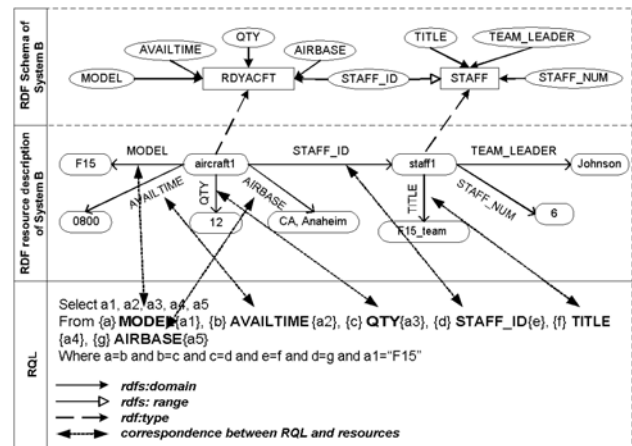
RDF Schema of System B

QTY
AVAILTIME
AIRBASE
TITLE
TEAM_LEADER
MODEL
RDYACFT
STAFF_ID
STAFF
STAFF_NUM

RDF resource description of System B

F15
MODEL
aircraft1
STAFF_ID
staff1
TEAM_LEADER
Johnson
AVAILTIME
QTY
AIRBASE
TITLE
STAFF_NUM
0800
12
CA, Anaheim
6
F15_team

RQL

Select a1, a2, a3, a4, a5
From {a} **MODEL**{a1}, {b} **AVAILTIME**{a2}, {c} **QTY**{a3}, {d} **STAFF_ID**{e}, {f} **TITLE** {a4}, {g} **AIRBASE**{a5}
Where a=b and b=c and c=d and e=f and d=g and a1="F15"

rdfs:domain
rdfs: range
rdf:type
correspondence between RQL and resources